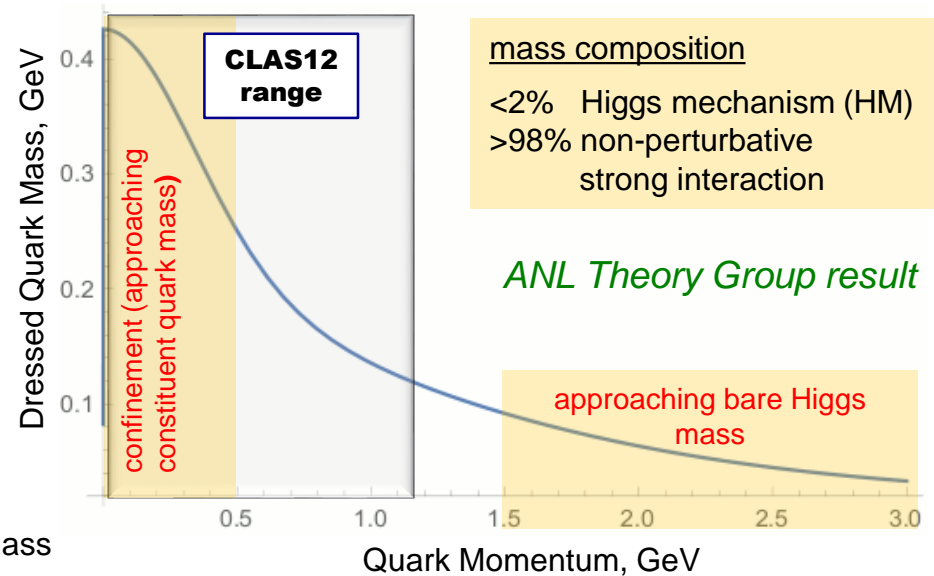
Dressed Quark Mass, GeV

0.4
0.3
0.2
0.1

CLAS12 range

confinement (approaching constituent quark mass)

mass composition
<2% Higgs mechanism (HM)
>98% non-perturbative strong interaction

ANL Theory Group result

approaching bare Higgs mass

0.5 1.0 1.5 2.0 2.5 3.0

ass

Quark Momentum, GeV